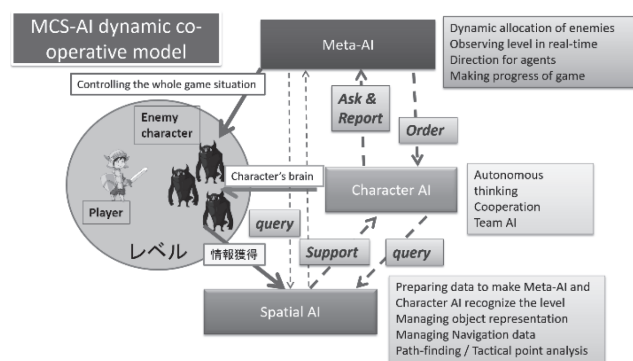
MCS-AI dynamic co-operative model

Meta-AI

Dynamic allocation of enemies
Observing level in real-time
Direction for agents
Making progress of game

Controlling the whole game situation

Enemy character

Ask & Report

Order

Character's brain

Player

query

Character AI

Autonomous thinking
Cooperation
Team AI

レベル

情報獲得

Support

query

Spatial AI

Preparing data to make Meta-AI and Character AI recognize the level
Managing object representation
Managing Navigation data
Path-finding / Tactical point analysis